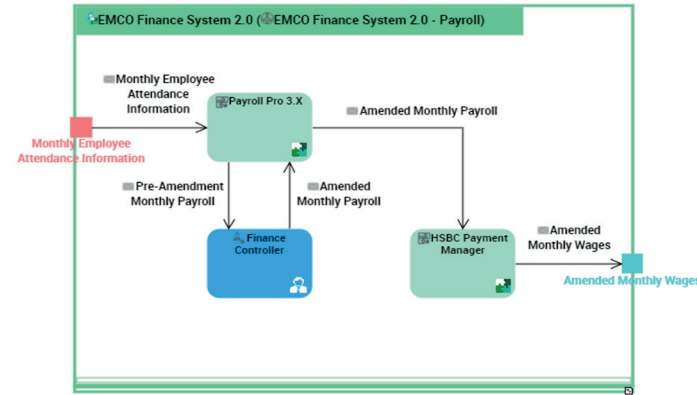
EMCO Finance System 2.0 (EMCO Finance System 2.0 - Payroll)

Monthly Employee Attendance Information

Monthly Employee Attendance Information

Payroll Pro 3.X

Amended Monthly Payroll

Pre-Amendment Monthly Payroll

Amended Monthly Payroll

Finance Controller

HSBC Payment Manager

Amended Monthly Wages

Amended Monthly Wages